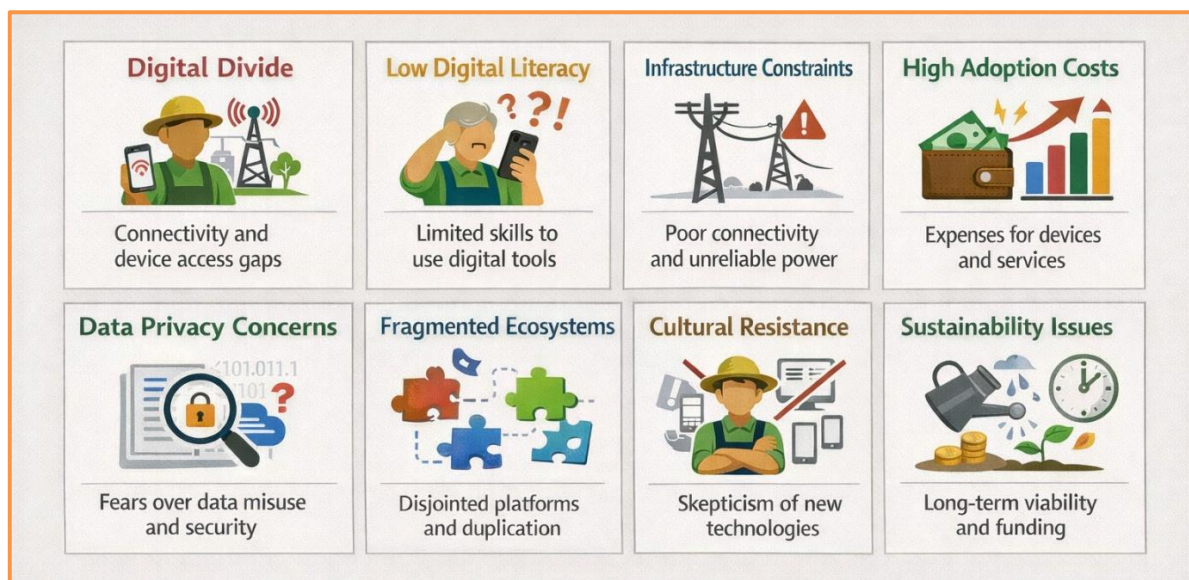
Digital Divide

Connectivity and device access gaps

Low Digital Literacy

?? !

Limited skills to use digital tools

Infrastructure Constraints

Poor connectivity and unreliable power

High Adoption Costs

Expenses for devices and services

Data Privacy Concerns

101.011.1
101
?

Fears over data misuse and security

Fragmented Ecosystems

Disjointed platforms and duplication

Cultural Resistance

Skepticism of new technologies

Sustainability Issues

Long-term viability and funding